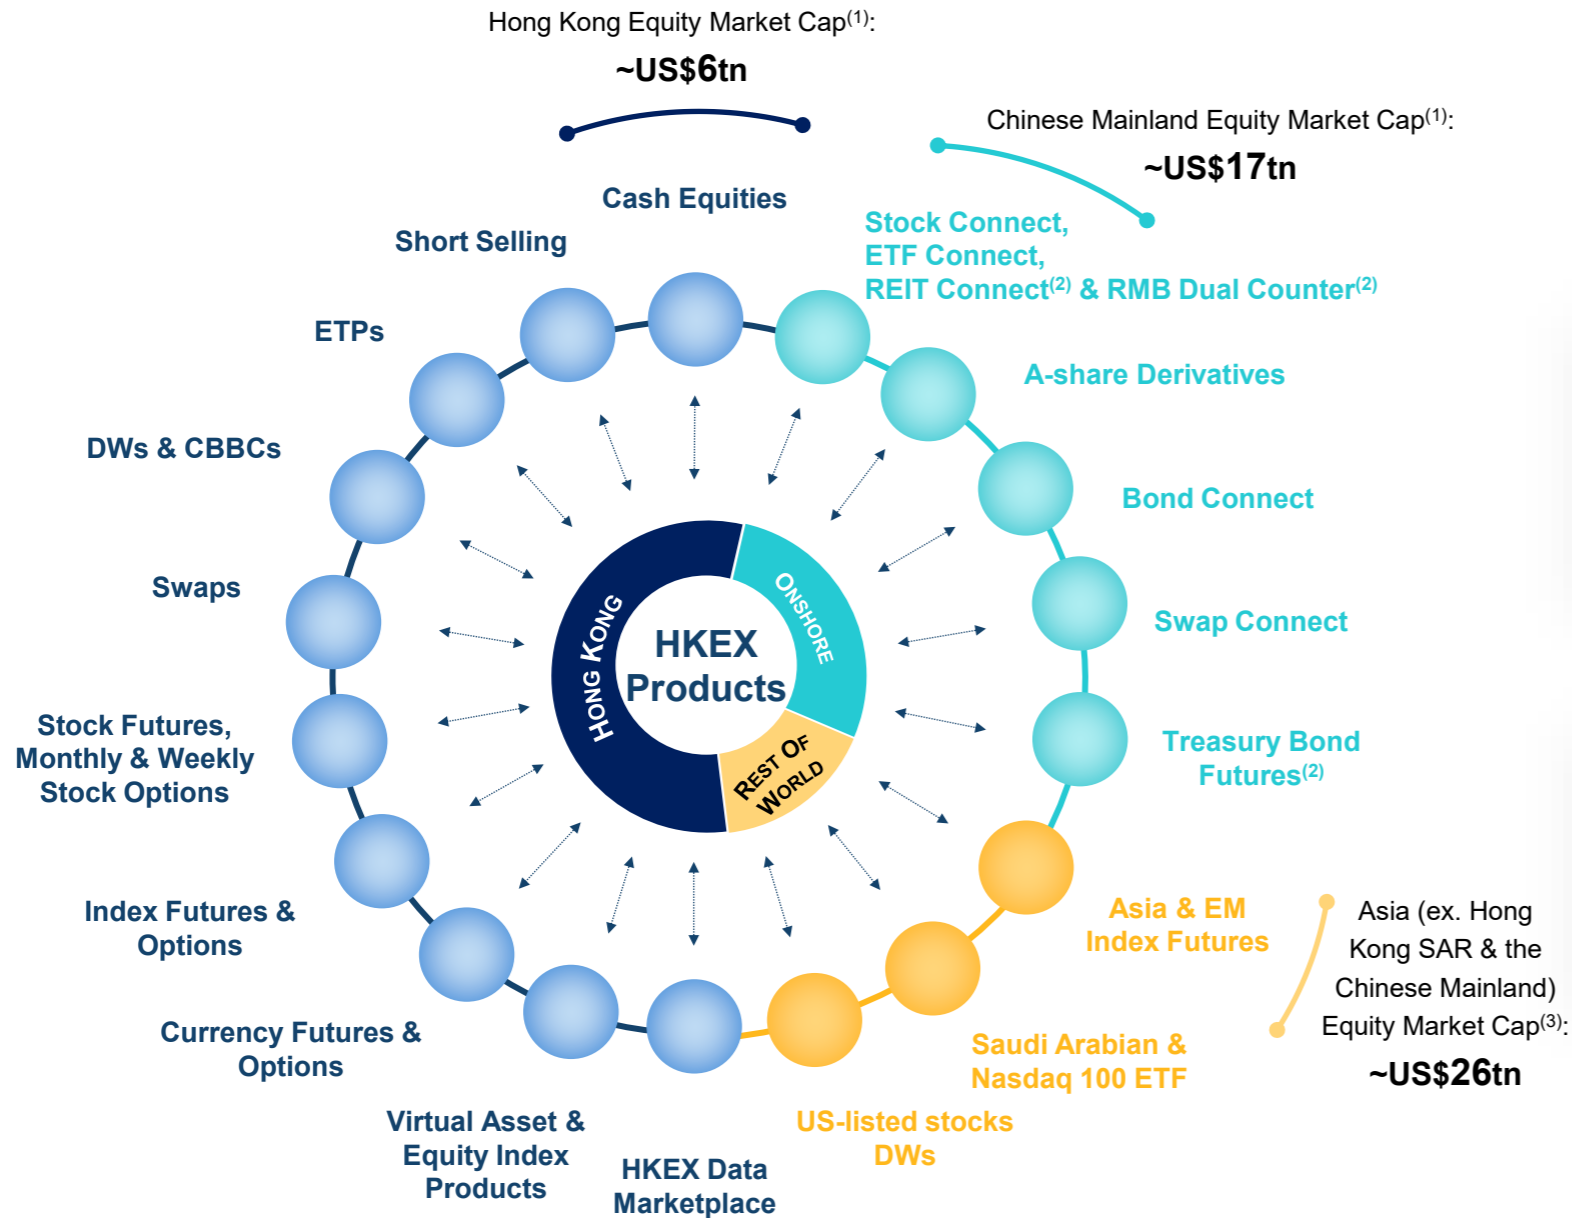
Hong Kong Equity Market Cap$^{(1)}$:
~US\$6tn

Chinese Mainland Equity Market Cap$^{(1)}$:
~US\$17tn

Cash Equities

Short Selling

Stock Connect, ETF Connect, REIT Connect$^{(2)}$ & RMB Dual Counter$^{(2)}$

ETPs

A-share Derivatives

DWs & CBBCs

Bond Connect

Swaps

Swap Connect

HONG KONG

ONSHORE

HKEX Products

REST OF WORLD

Stock Futures, Monthly & Weekly Stock Options

Treasury Bond Futures$^{(2)}$

Index Futures & Options

Asia & EM Index Futures

Asia (ex. Hong Kong SAR & the Chinese Mainland) Equity Market Cap$^{(3)}$:
~US\$26tn

Currency Futures & Options

Saudi Arabian & Nasdaq 100 ETF

Virtual Asset & Equity Index Products

HKEX Data Marketplace

US-listed stocks DWs